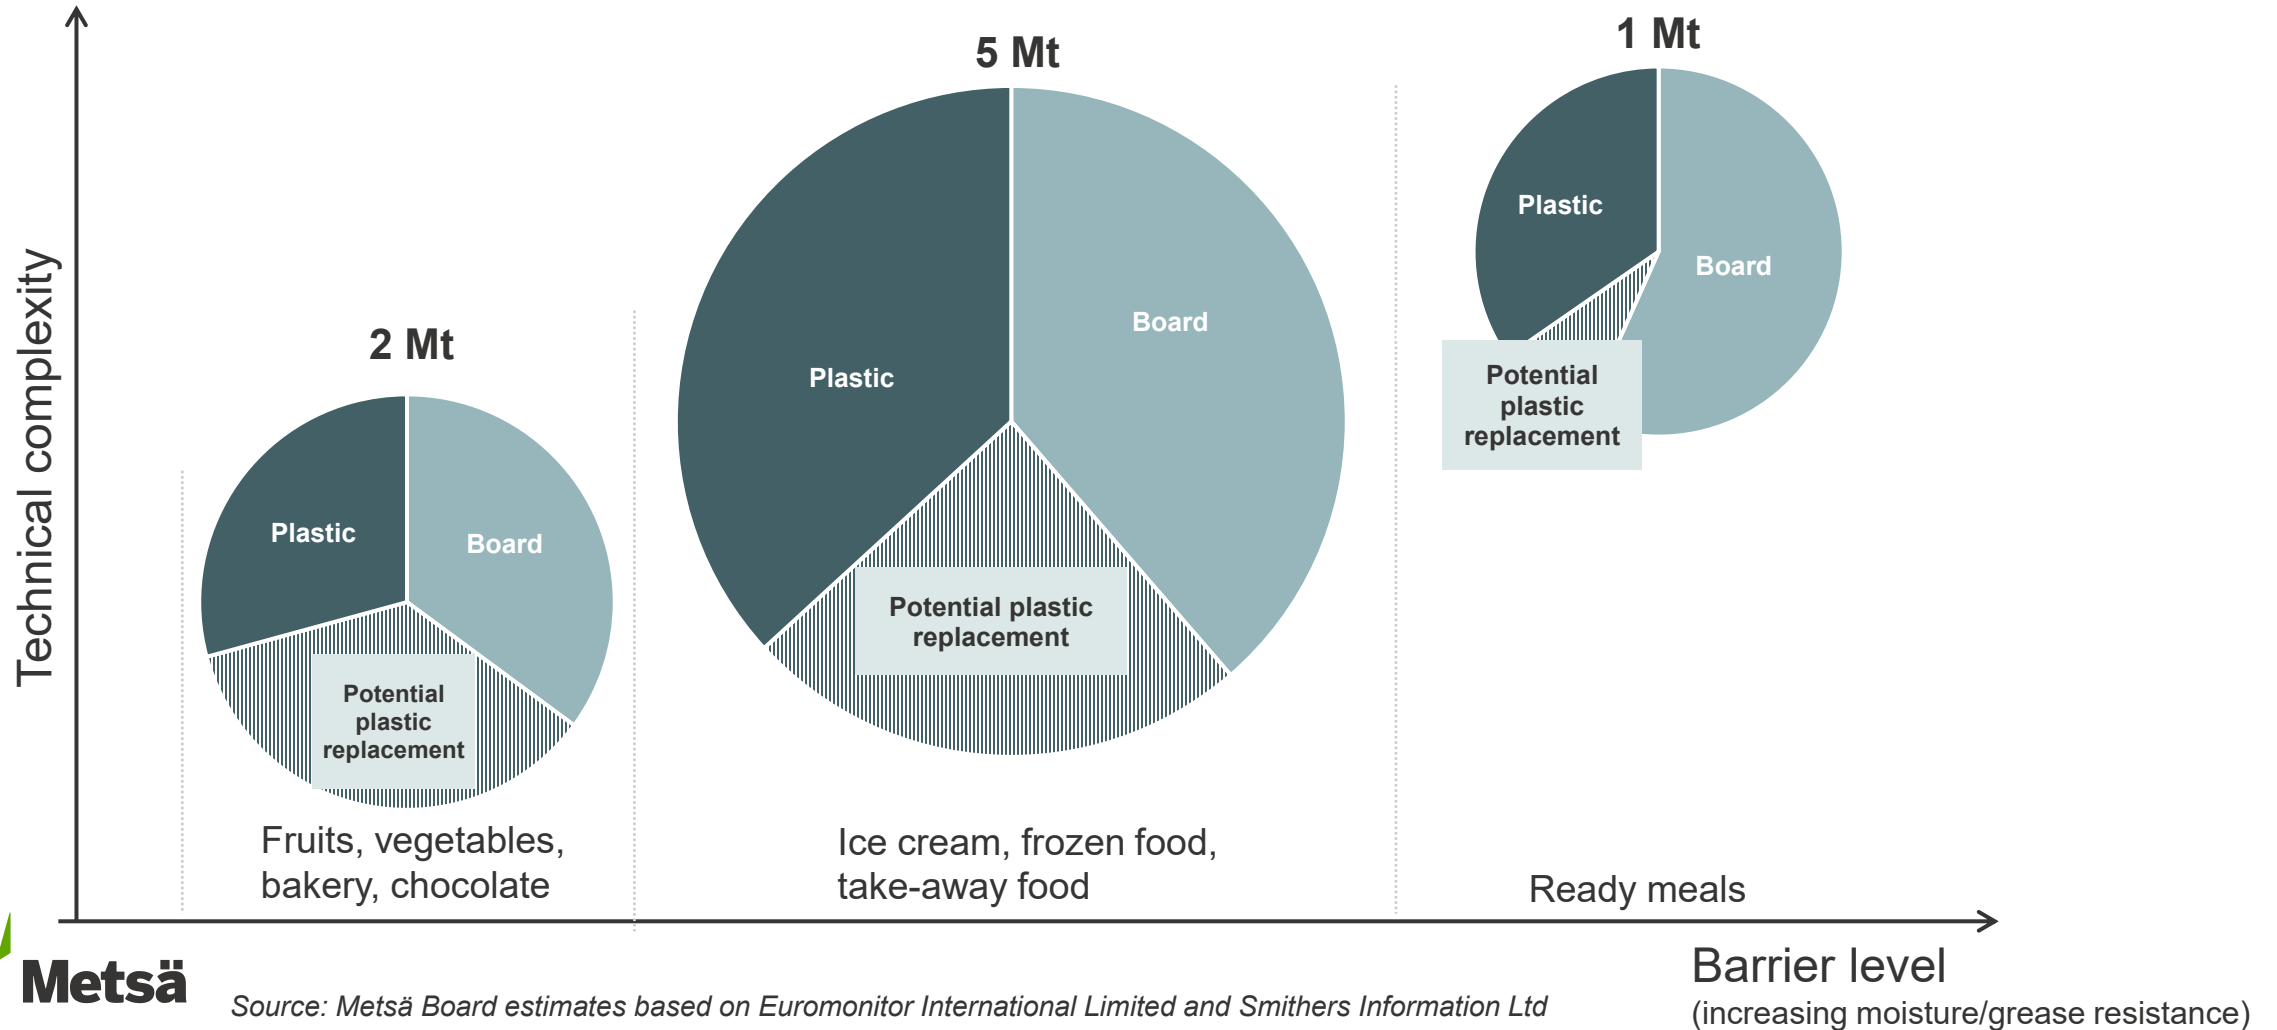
Technical complexity

2 Mt

Plastic

Board

Potential plastic replacement

Fruits, vegetables, bakery, chocolate

5 Mt

Plastic

Board

Potential plastic replacement

Ice cream, frozen food, take-away food

1 Mt

Plastic

Board

Potential plastic replacement

Ready meals

Barrier level
(increasing moisture/grease resistance)

Metsä

Source: Metsä Board estimates based on Euromonitor International Limited and Smithers Information Ltd